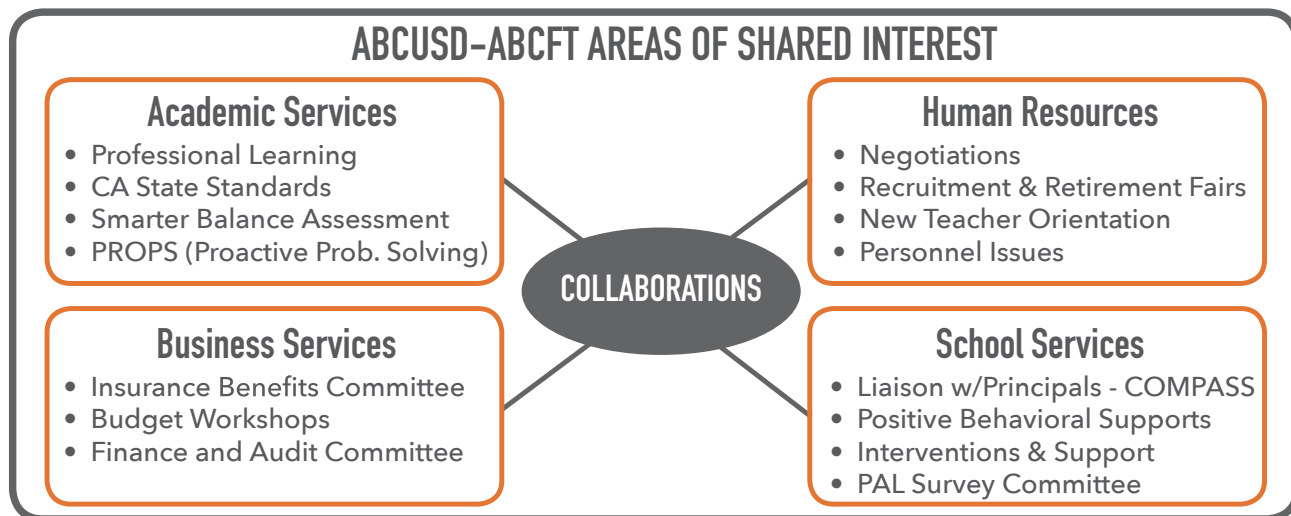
ABCUSD-ABCFT AREAS OF SHARED INTEREST

Academic Services
- Professional Learning
- CA State Standards
- Smarter Balance Assessment
- PROPS (Proactive Prob. Solving)

Human Resources
- Negotiations
- Recruitment & Retirement Fairs
- New Teacher Orientation
- Personnel Issues

COLLABORATIONS

Business Services
- Insurance Benefits Committee
- Budget Workshops
- Finance and Audit Committee

School Services
- Liaison w/Principals - COMPASS
- Positive Behavioral Supports
- Interventions & Support
- PAL Survey Committee